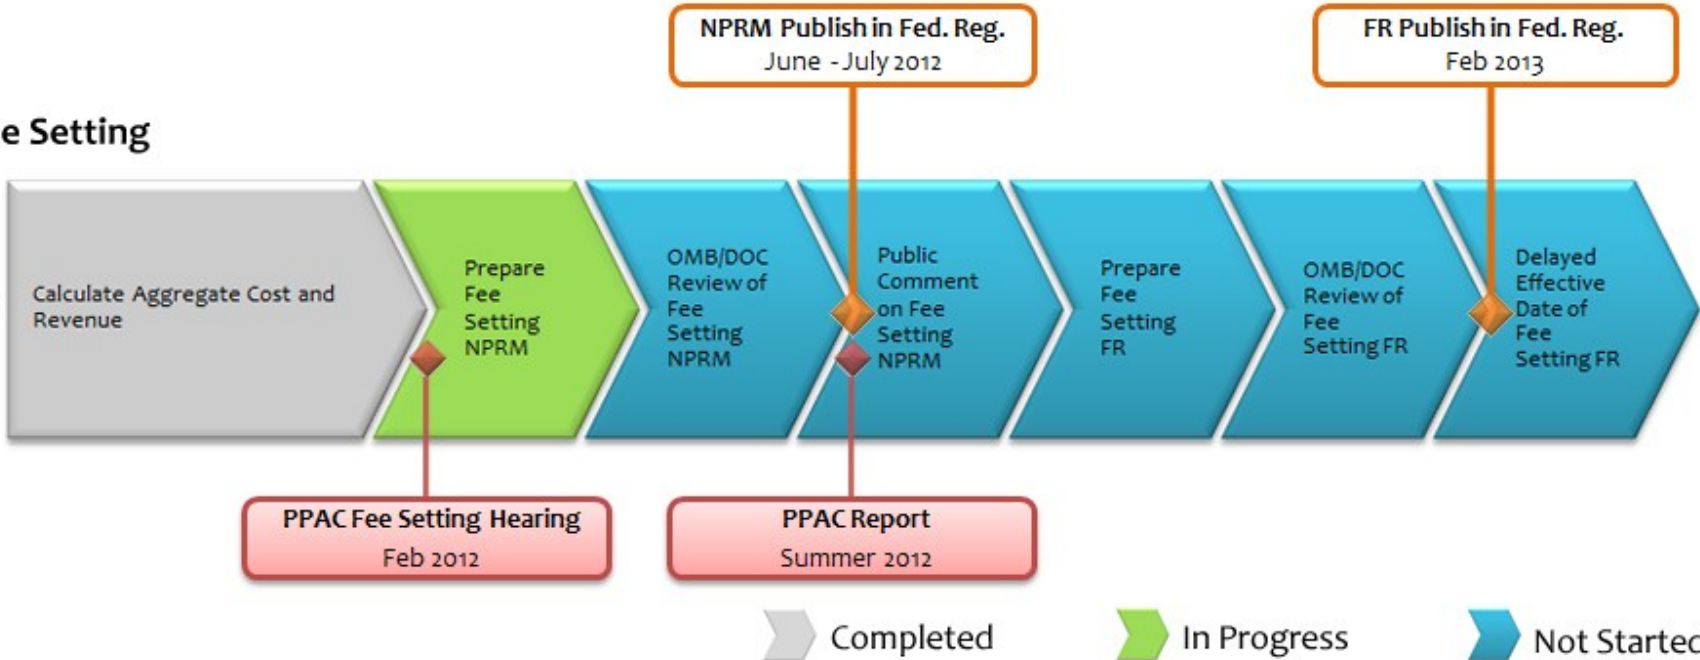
NPRM Publish in Fed. Reg.
June - July 2012

FR Publish in Fed. Reg.
Feb 2013

e Setting

Calculate Aggregate Cost and Revenue

Prepare Fee Setting NPRM

OMB/DOC Review of Fee Setting NPRM

Public Comment on Fee Setting NPRM

Prepare Fee Setting FR

OMB/DOC Review of Fee Setting FR

Delayed Effective Date of Fee Setting FR

PPAC Fee Setting Hearing
Feb 2012

PPAC Report
Summer 2012

Completed

In Progress

Not Startec